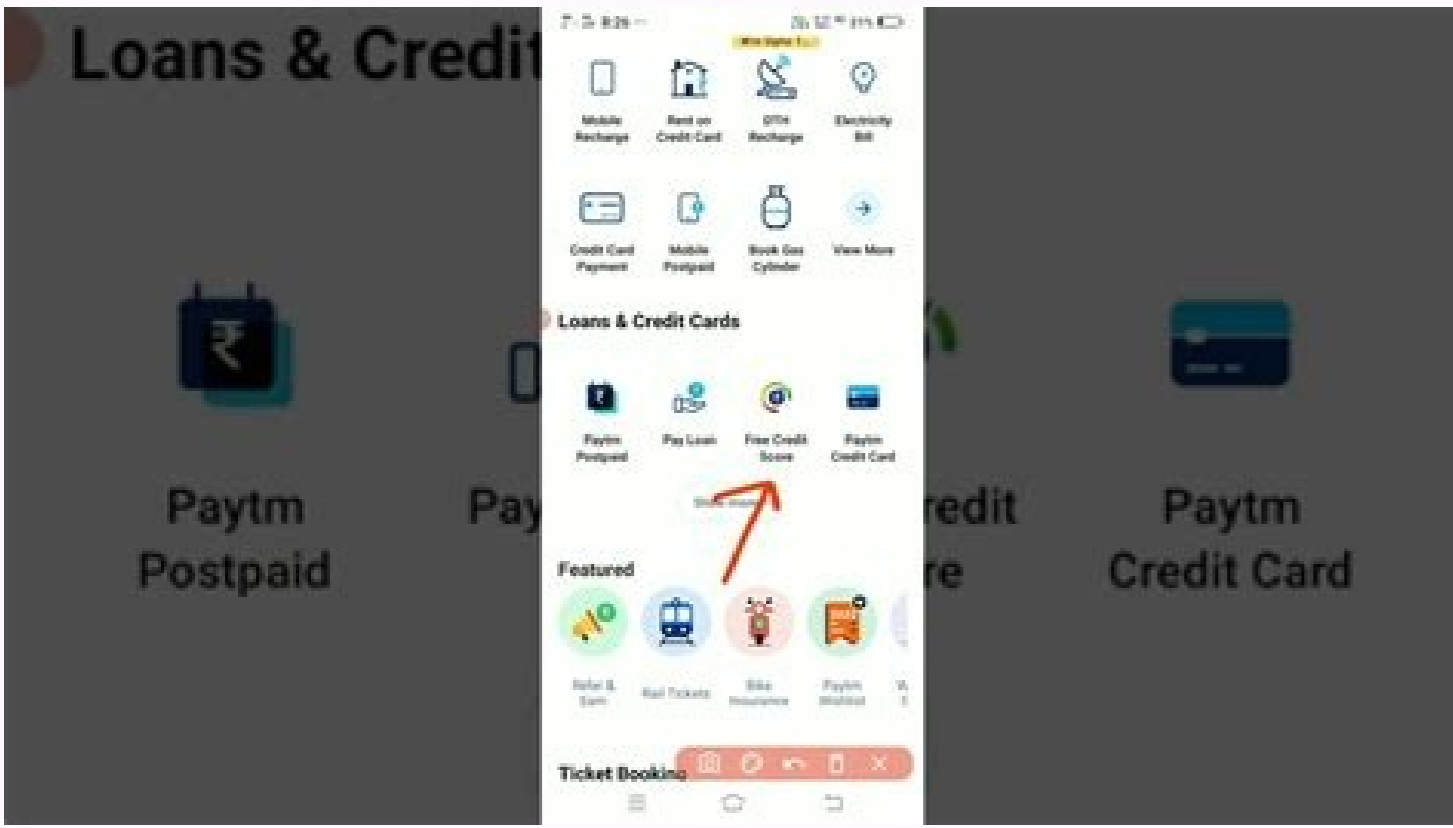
Loans & Credit

Paytm Postpaid

Pay

redit

re

Paytm Credit Card

8:26

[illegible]

Mobile Recharge

Rent on Credit Card

DTH Recharge

Electricity Bill

Credit Card Payment

Mobile Postpaid

Book Gas Cylinder

View More

Loans & Credit Cards

Paytm Postpaid

Pay Loan

Free Credit Score

Paytm Credit Card

Show more

Featured

Refer & Earn

Rail Tickets

Bike Insurance

Paytm Wallet

Ticket Booking